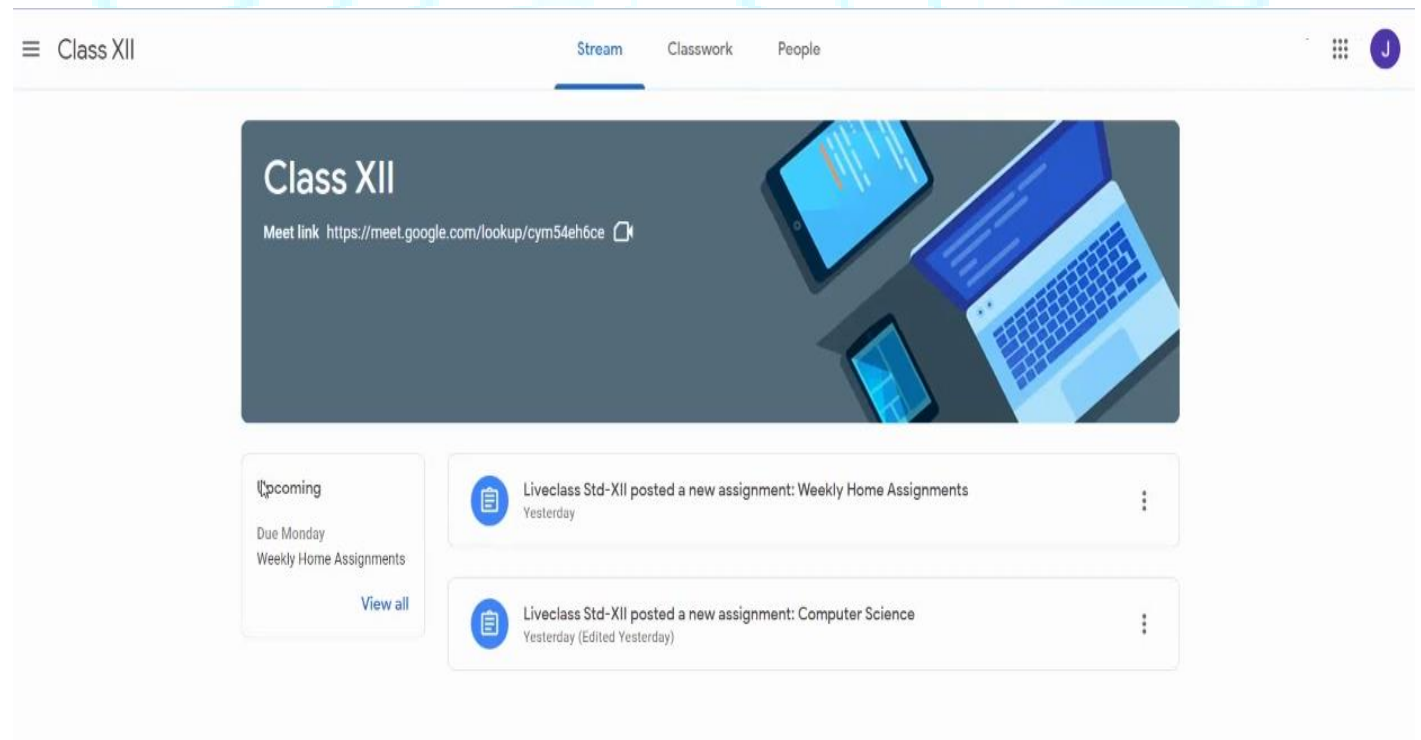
Class XII

Stream Classwork People

J

Class XII

Meet link https://meet.google.com/lookup/cym54eh6ce

Upcoming

Due Monday
Weekly Home Assignments

View all

Liveclass Std-XII posted a new assignment: Weekly Home Assignments
Yesterday

Liveclass Std-XII posted a new assignment: Computer Science
Yesterday (Edited Yesterday)